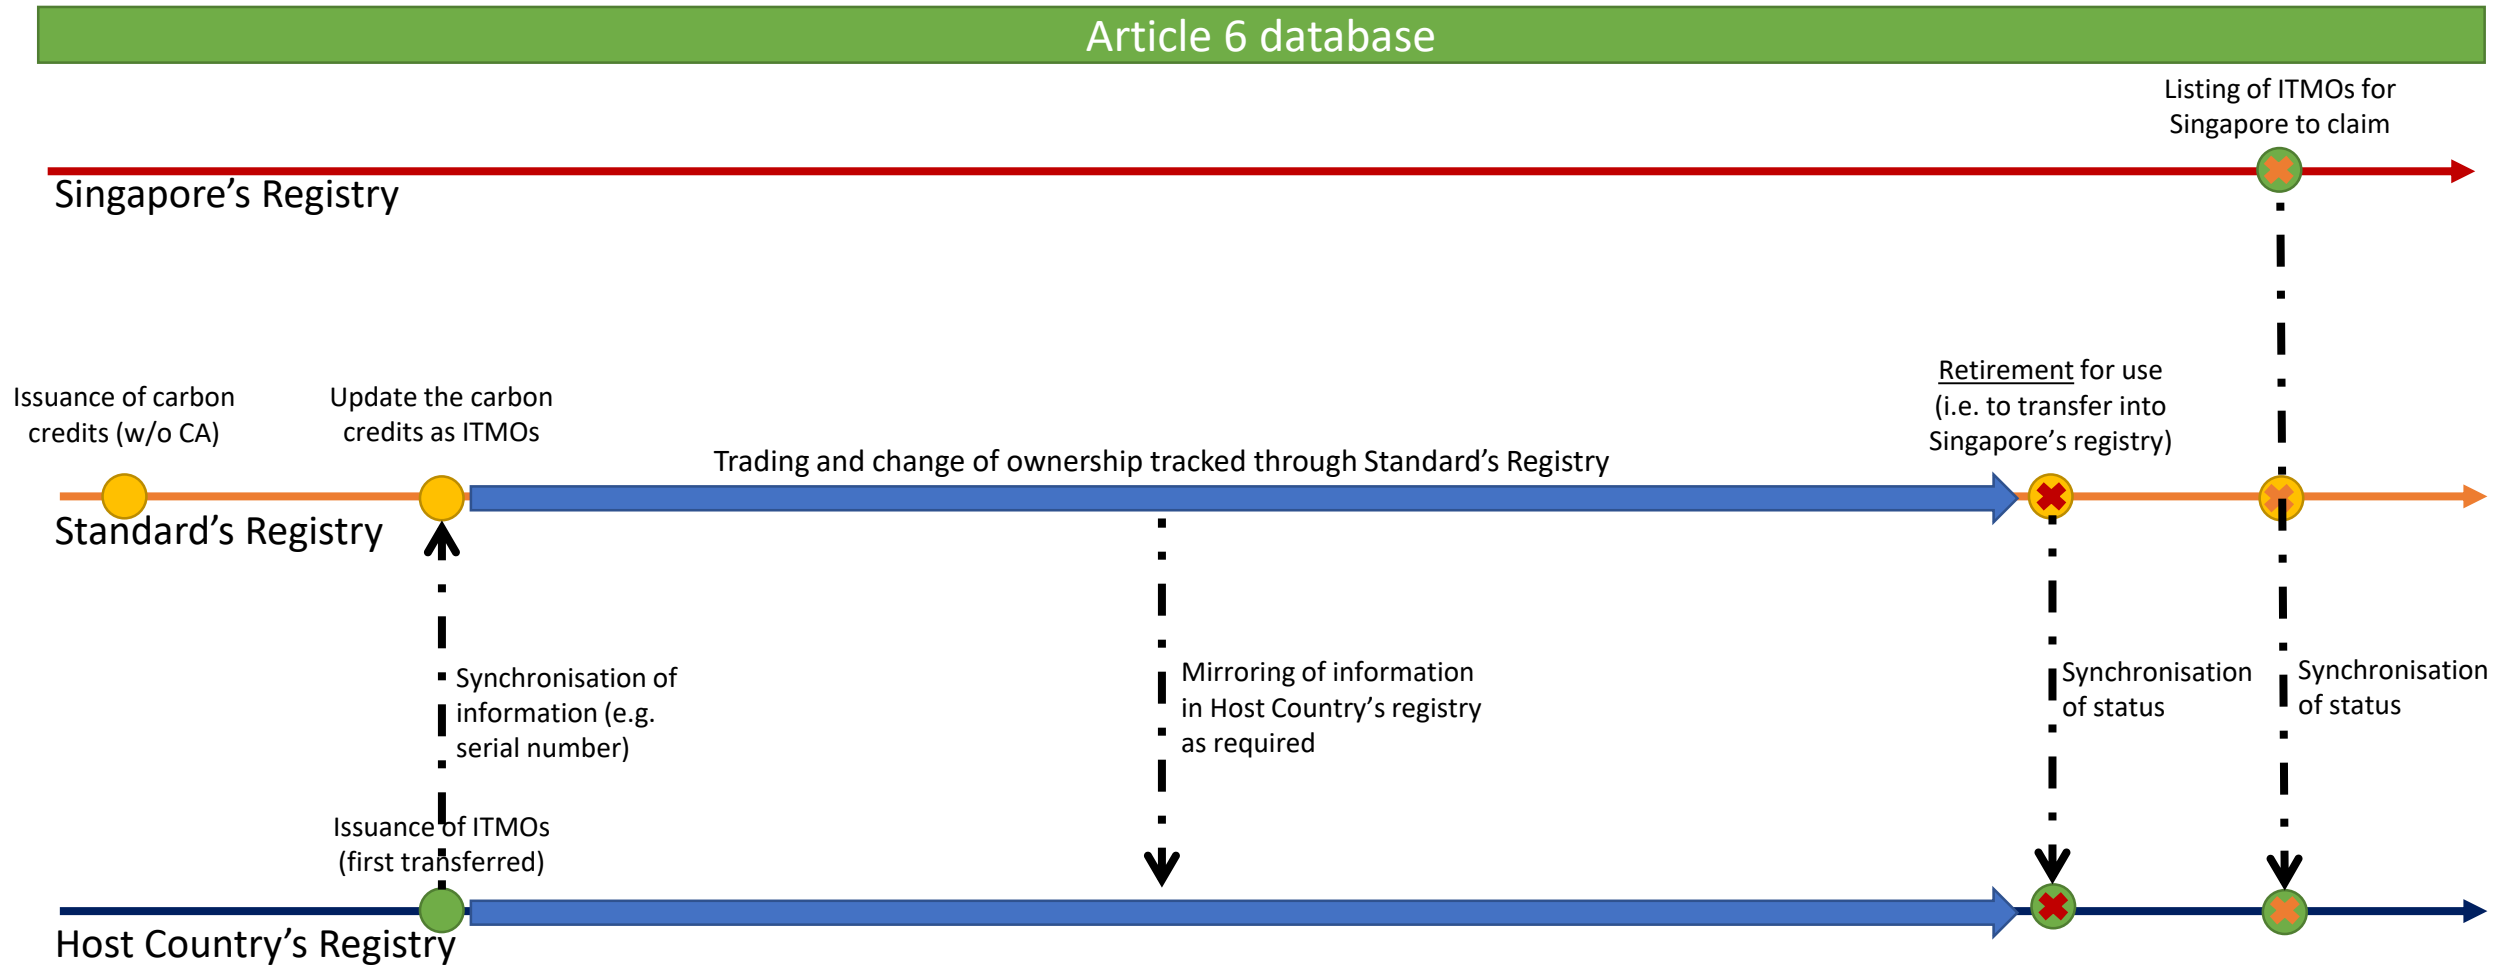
Article 6 database

Listing of ITMOs for Singapore to claim

Singapore's Registry

Issuance of carbon credits (w/o CA)

Update the carbon credits as ITMOs

Trading and change of ownership tracked through Standard's Registry

Retirement for use (i.e. to transfer into Singapore's registry)

Standard's Registry

Synchronisation of information (e.g. serial number)

Mirroring of information in Host Country's registry as required

Synchronisation of status

Synchronisation of status

Issuance of ITMOs (first transferred)

Host Country's Registry